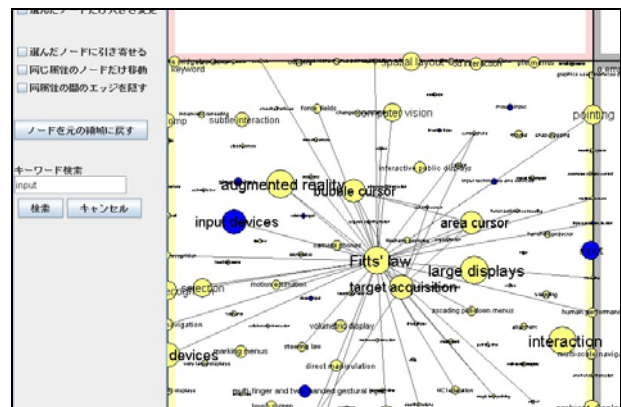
選んだノードに引き寄せる
同じ属性のノードだけ移動
同属性の間のエッジを隠す

ノードを元の領域に戻す

キーワード検索
input
検索 キャンセル

keyword
spatial layout
interaction
pointing
force fields
computer vision
subtle interaction
interactive public display
augmented reality
bubble cursor
input devices
area cursor
Fitts' law
large displays
target acquisition
selection
motion
interaction
devices
volumetric display
marking menus
steering law
direct manipulation
cascading pull-down menus
human performance
multi-scale navigation
navigation
multi-finger and two-handed gestural input